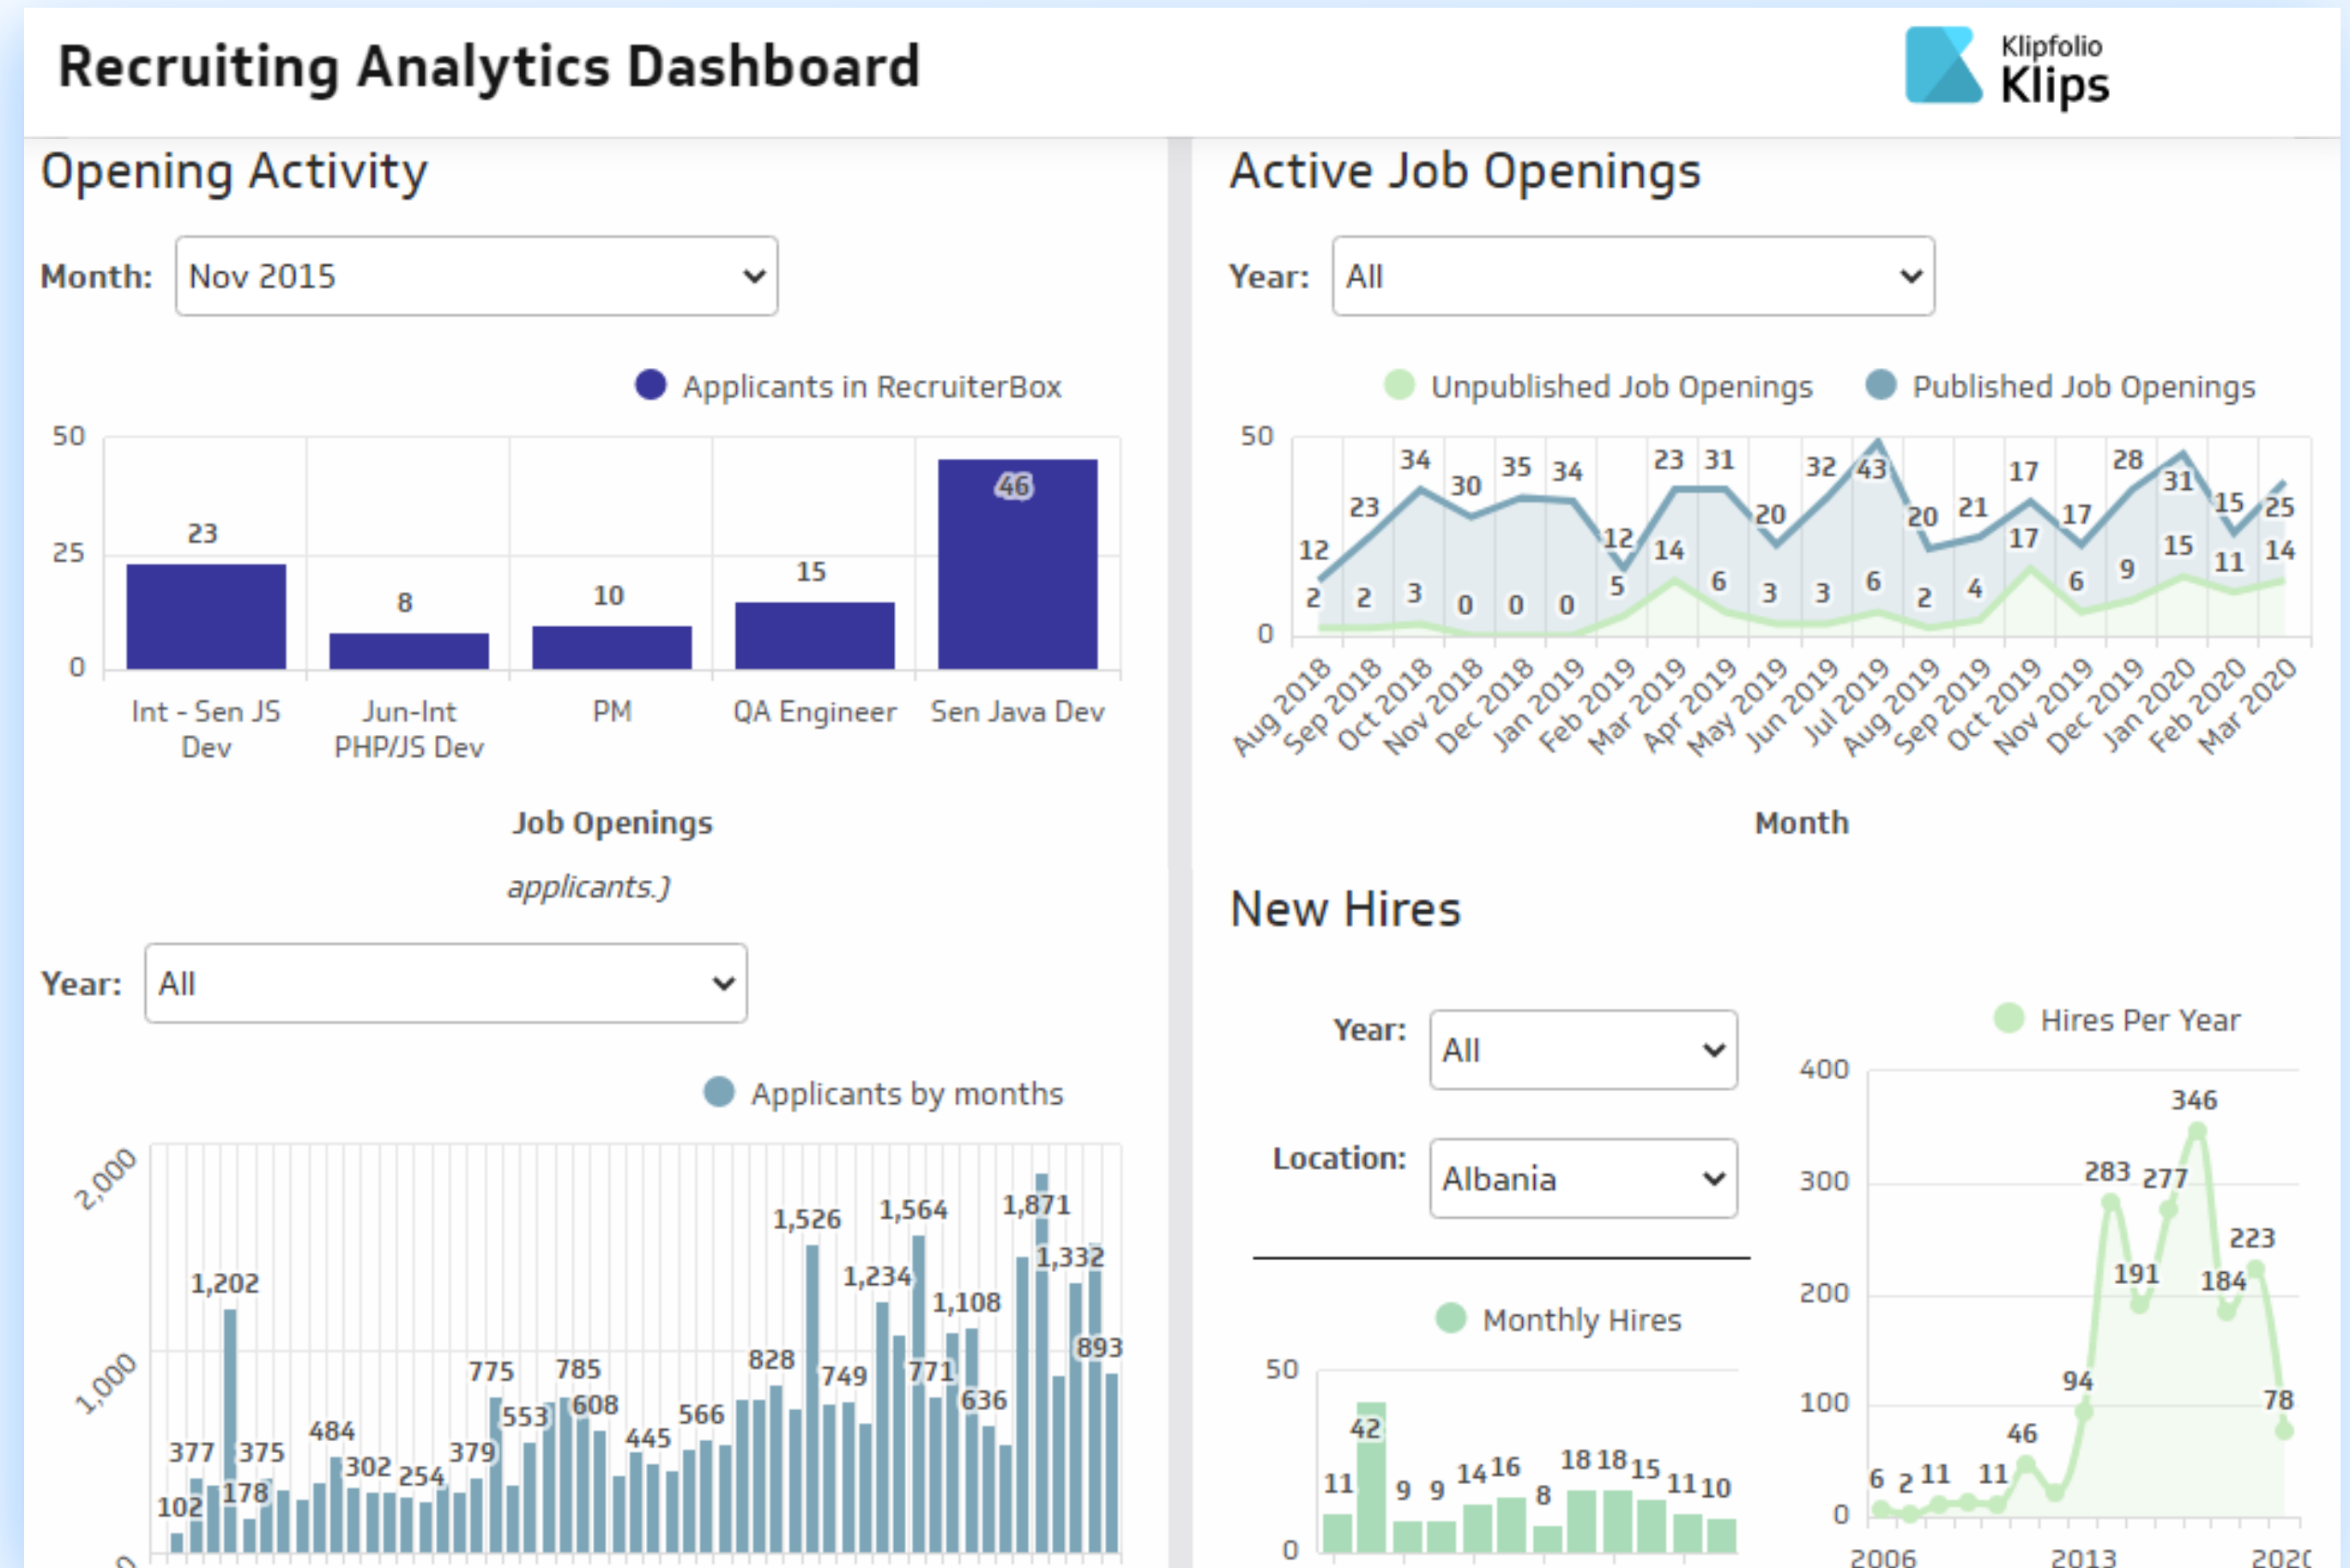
Recruiting Analytics Dashboard

Klipfolio Klips

Opening Activity

Month: Nov 2015

Applicants in RecruiterBox

50
25
0

23
8
10
15
46

Int - Sen JS Dev
Jun-Int PHP/JS Dev
PM
QA Engineer
Sen Java Dev

Job Openings

applicants.)

Year: All

Applicants by months

2,000
1,000
0

1,202
377
375
102
178
484
302
254
379
775
553
785
608
445
566
828
1,526
749
1,234
1,564
771
1,108
636
1,871
1,332
893

Active Job Openings

Year: All

Unpublished Job Openings
Published Job Openings

50
0

12 23 34 30 35 34 12 23 31 14 20 32 43 20 21 17 17 17 28 31 15 25 14 15 11
2 2 3 0 0 0 5 6 3 3 6 2 4 6 9

Aug 2018
Sep 2018
Oct 2018
Nov 2018
Dec 2018
Jan 2019
Feb 2019
Mar 2019
Apr 2019
May 2019
Jun 2019
Jul 2019
Aug 2019
Sep 2019
Oct 2019
Nov 2019
Dec 2019
Jan 2020
Feb 2020
Mar 2020

Month

New Hires

Year: All

Location: Albania

Monthly Hires

50
0

11 42 9 9 14 16 8 18 18 15 11 10

Hires Per Year

400
300
200
100
0

6 2 11 11 46 94 283 191 277 346 184 223 78

2006
2013
202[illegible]